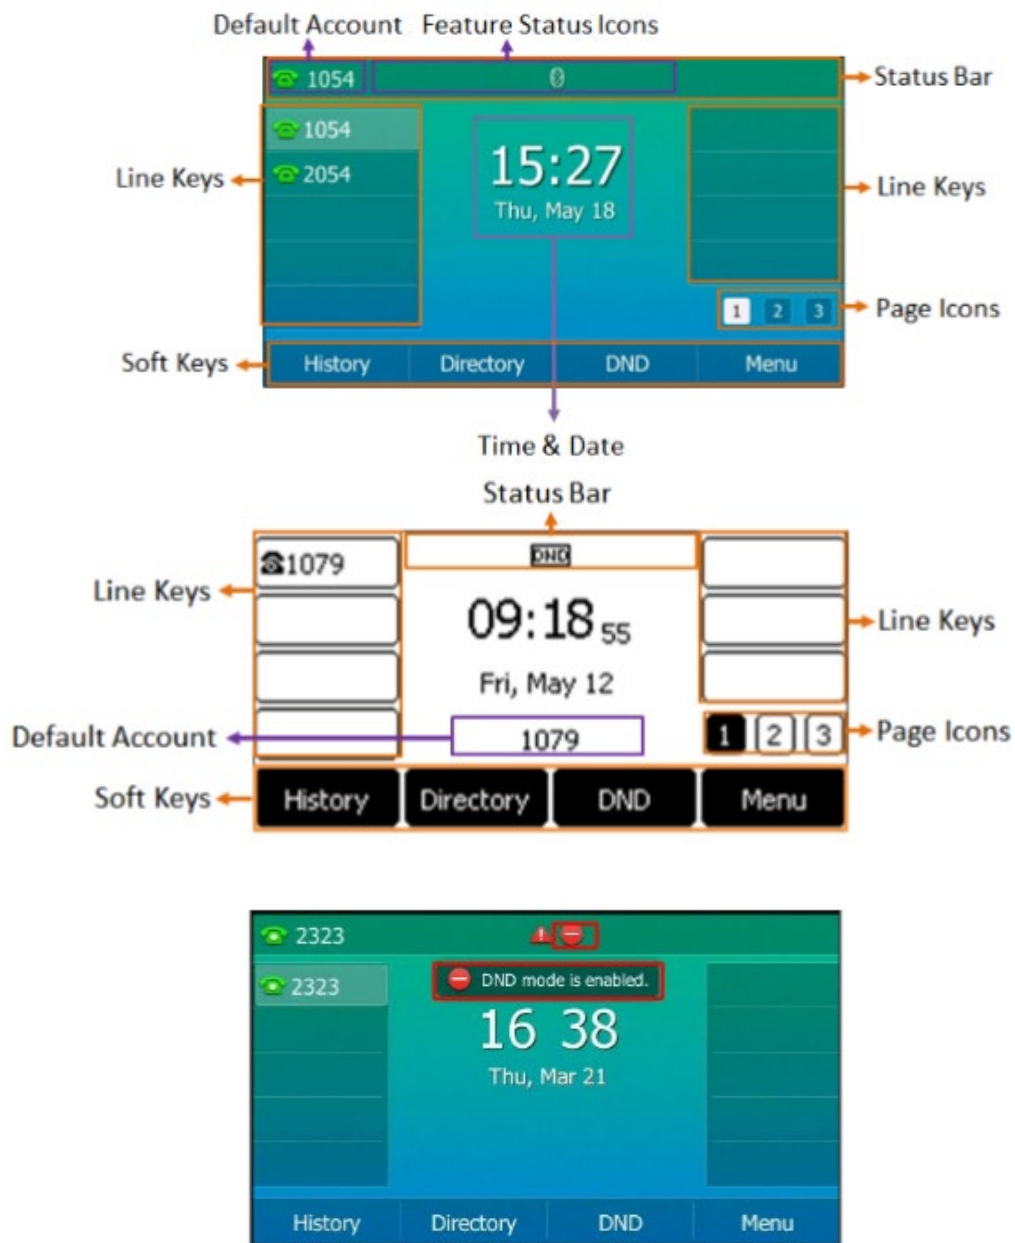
Default Account Feature Status Icons

1054

Status Bar

1054

2054

Line Keys

15:27
Thu, May 18

Line Keys

1 2 3

Page Icons

Soft Keys

History Directory DND Menu

Time & Date

Status Bar

DND

1079

Line Keys

09:18 55

Line Keys

Fri, May 12

Default Account

1079

1 2 3

Page Icons

Soft Keys

History Directory DND Menu

2323

2323

DND mode is enabled.

16 38
Thu, Mar 21

History Directory DND Menu